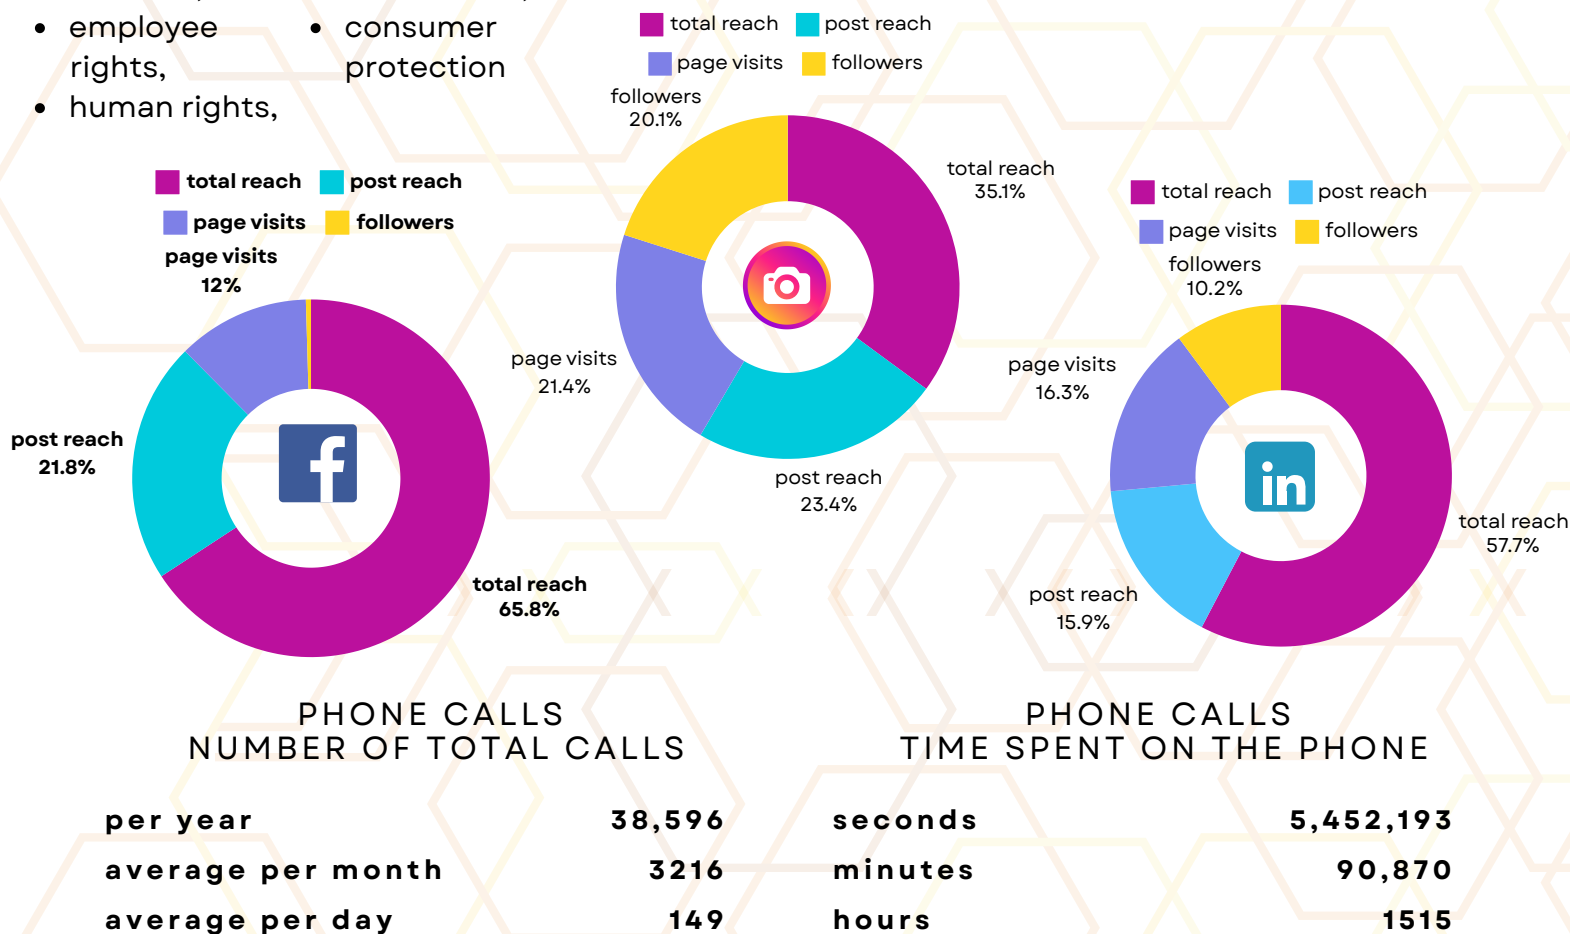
- employee rights,
- human rights,
- consumer protection

total reach post reach
page visits followers
page visits
12%
post reach
21.8%
total reach
65.8%

total reach post reach
page visits followers
followers
20.1%
total reach
35.1%
page visits
21.4%
post reach
23.4%

total reach post reach
page visits followers
followers
10.2%
page visits
16.3%
post reach
15.9%
total reach
57.7%

PHONE CALLS
NUMBER OF TOTAL CALLS

| | |
|---|---|
| per year | 38,596 |
| average per month | 3216 |
| average per day | 149 |

PHONE CALLS
TIME SPENT ON THE PHONE

| | |
|---|---|
| seconds | 5,452,193 |
| minutes | 90,870 |
| hours | 1515 |